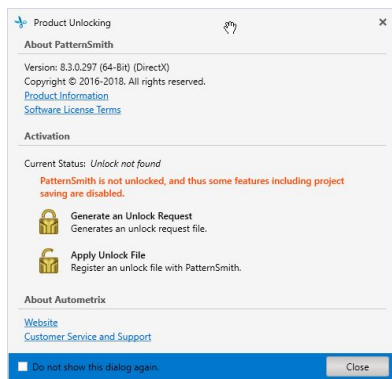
Product Unlocking
×

About PatternSmith

Version: 8.3.0.297 (64-Bit) (DirectX)
Copyright © 2016-2018. All rights reserved.
Product Information
Software License Terms

Activation

Current Status: Unlock not found

PatternSmith is not unlocked, and thus some features including project saving are disabled.

Generate an Unlock Request
Generates an unlock request file.

Apply Unlock File
Register an unlock file with PatternSmith.

About Autometrix

Website
Customer Service and Support

Do not show this dialog again.

Close